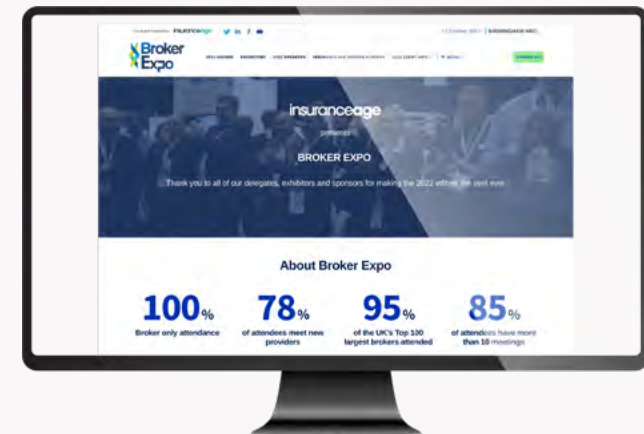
insuranceage

Broker Expo

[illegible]

insuranceage

presents

BROKER EXPO

Thank you to all of our delegates, exhibitors and sponsors for making the 2022 edition the best ever

About Broker Expo

100%
Broker only attendance

78%
of attendees meet new providers

95%
of the UK's Top 100 largest brokers attended

85%
of attendees have more than 10 meetings